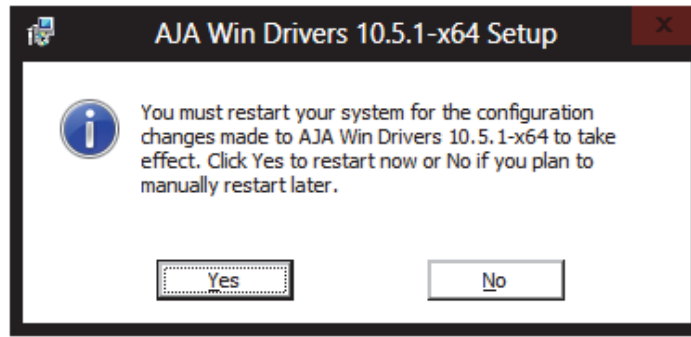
AJA Win Drivers 10.5.1-x64 Setup

You must restart your system for the configuration changes made to AJA Win Drivers 10.5.1-x64 to take effect. Click Yes to restart now or No if you plan to manually restart later.

Yes

No